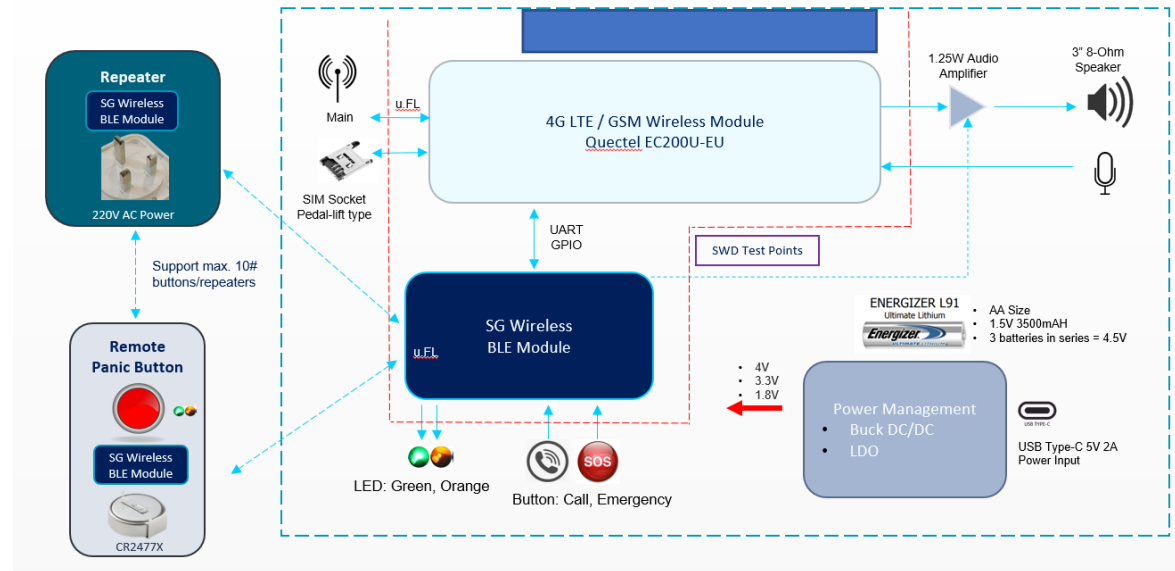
Repeater

SG Wireless BLE Module

220V AC Power

Support max. 10# buttons/repeaters

Remote Panic Button

SG Wireless BLE Module

CR2477X

Main

u.FL

SIM Socket Pedal-lift type

4G LTE / GSM Wireless Module
Quectel EC200U-EU

1.25W Audio Amplifier

3" 8-Ohm Speaker

UART
GPIO

SWD Test Points

SG Wireless BLE Module

u.FL

ENERGIZER L91
Ultimate Lithium

Energizer

- AA Size
- 1.5V 3500mAH
- 3 batteries in series = 4.5V

- 4V
- 3.3V
- 1.8V

Power Management
- Buck DC/DC
- LDO

USB TYPE-C

USB Type-C 5V 2A Power Input

SOS

LED: Green, Orange

Button: Call, Emergency